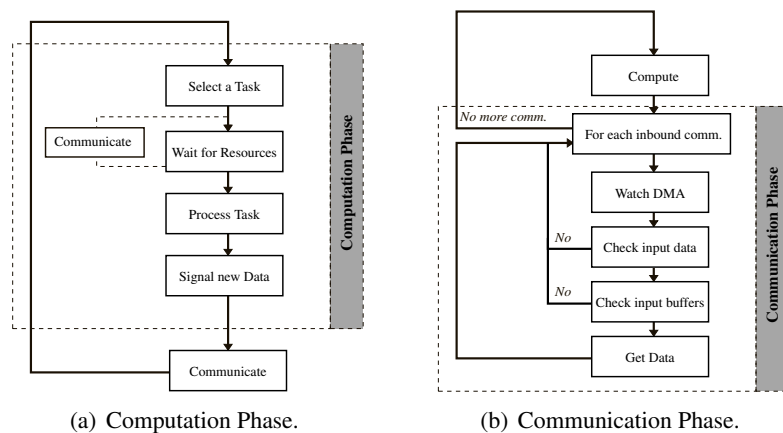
Select a Task

Communicate

Wait for Resources

Process Task

Signal new Data

Communicate

Computation Phase

(a) Computation Phase.

Compute

No more comm.

For each inbound comm.

Watch DMA

No

Check input data

No

Check input buffers

Get Data

Communication Phase

(b) Communication Phase.